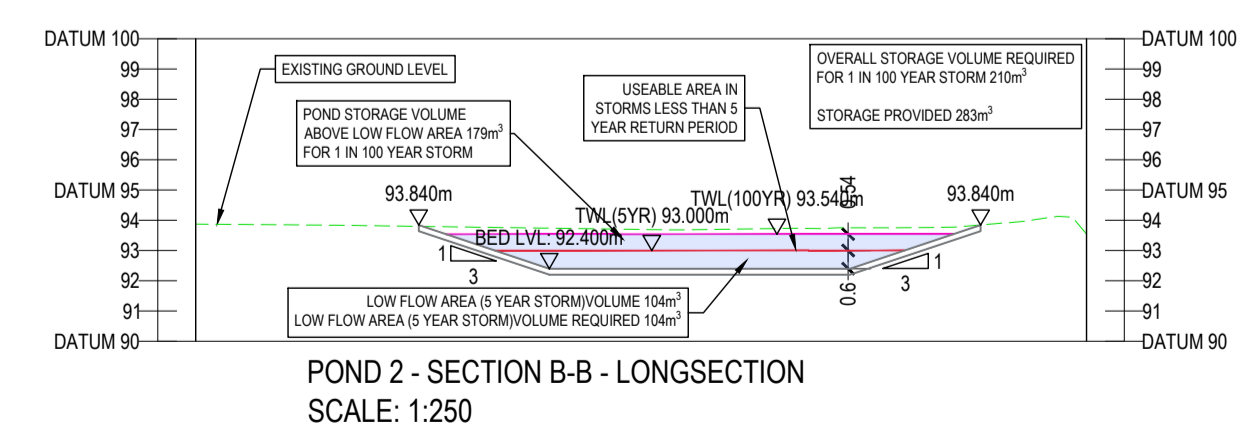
DATUM 100
99
98
97
96
DATUM 95
94
93
92
91
DATUM 90

EXISTING GROUND LEVEL

POND STORAGE VOLUME ABOVE LOW FLOW AREA 179m$^3$ FOR 1 IN 100 YEAR STORM

USEABLE AREA IN STORMS LESS THAN 5 YEAR RETURN PERIOD

OVERALL STORAGE VOLUME REQUIRED FOR 1 IN 100 YEAR STORM 210m$^3$

STORAGE PROVIDED 283m$^3$

DATUM 100
99
98
97
96
DATUM 95
94
93
92
91
DATUM 90

93.840m
TWL(100YR) 93.540m
0.54
93.840m
TWL(5YR) 93.000m
BED LVL: 92.400m
1
3
1
3
0.6

LOW FLOW AREA (5 YEAR STORM)VOLUME 104m$^3$
LOW FLOW AREA (5 YEAR STORM)VOLUME REQUIRED 104m$^3$

POND 2 - SECTION B-B - LONGSECTION
SCALE: 1:250